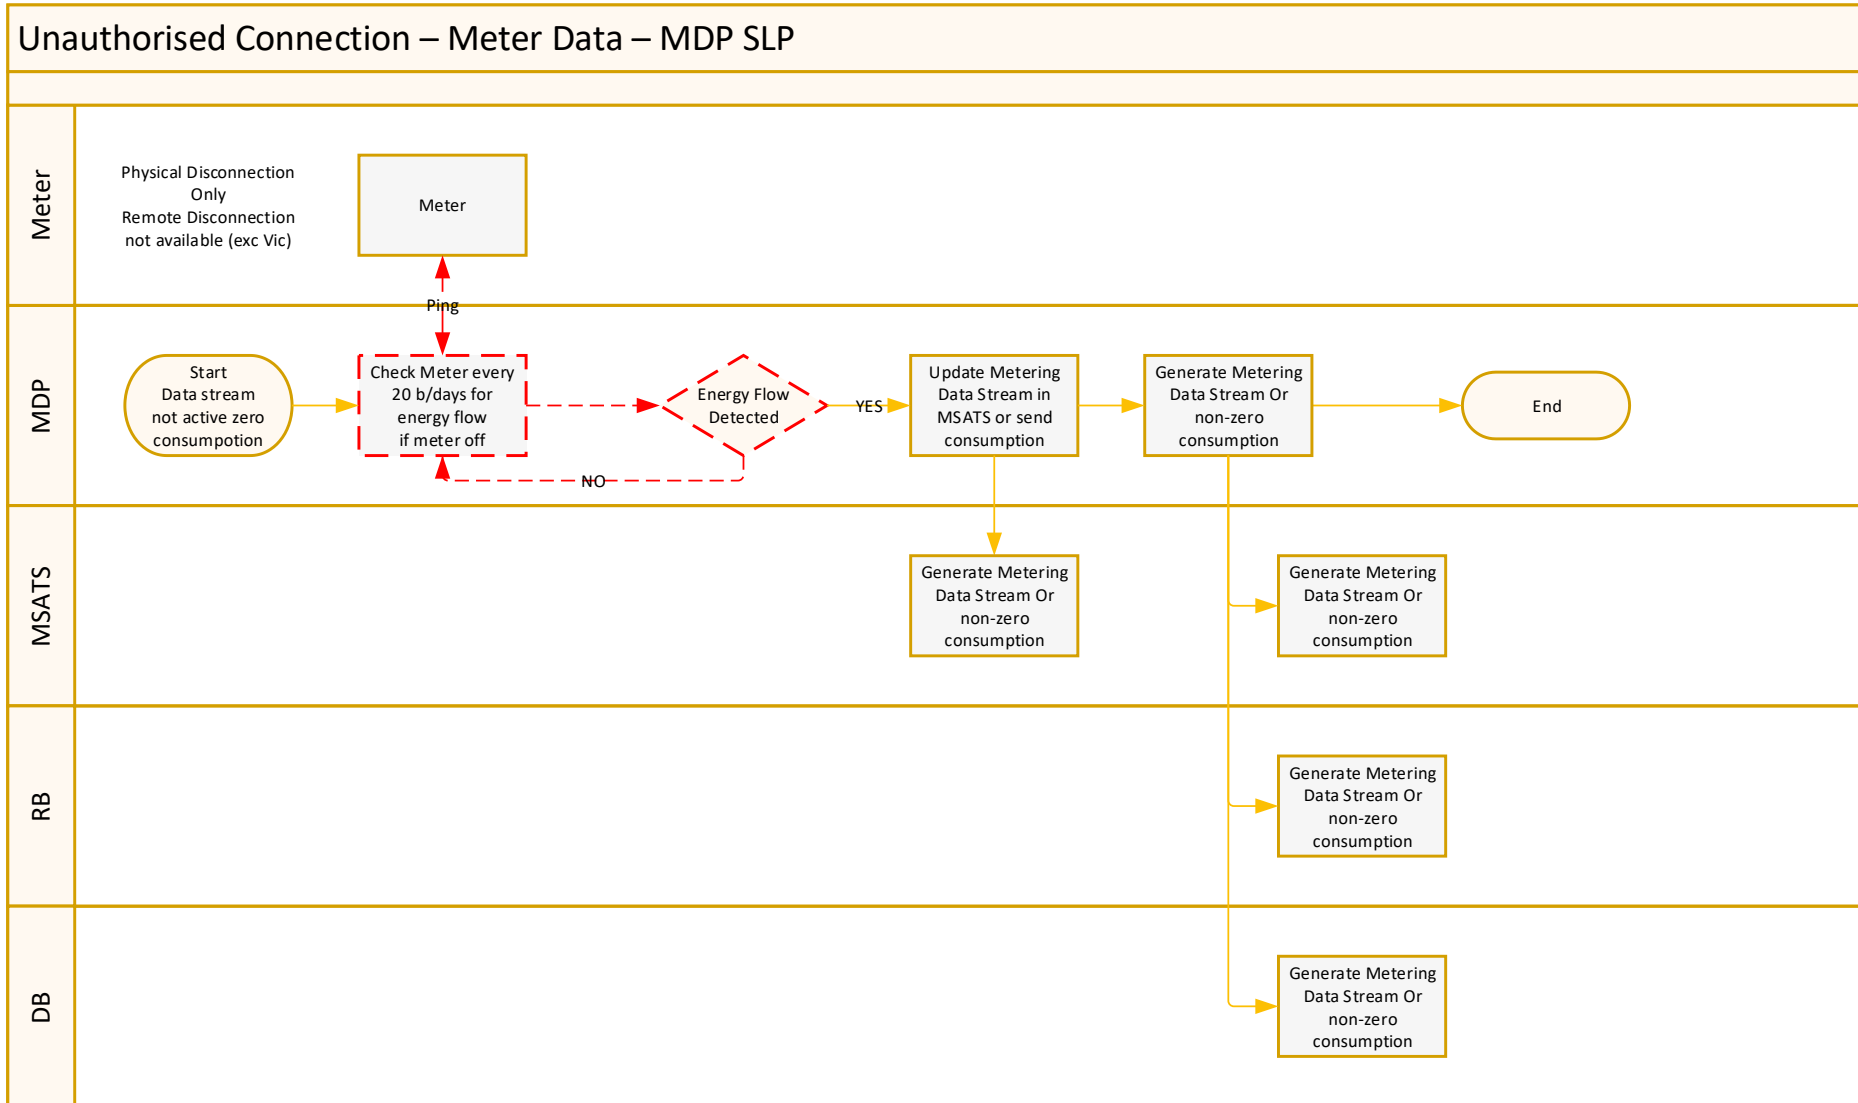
Unauthorised Connection – Meter Data – MDP SLP

Meter

Physical Disconnection Only
Remote Disconnection not available (exc Vic)

Meter

Ping

MDP

Start
Data stream not active zero consumption

Check Meter every 20 b/days for energy flow if meter off

Energy Flow Detected

YES

NO

Update Metering Data Stream in MSATS or send consumption

Generate Metering Data Stream Or non-zero consumption

End

MSATS

Generate Metering Data Stream Or non-zero consumption

Generate Metering Data Stream Or non-zero consumption

RB

Generate Metering Data Stream Or non-zero consumption

DB

Generate Metering Data Stream Or non-zero consumption